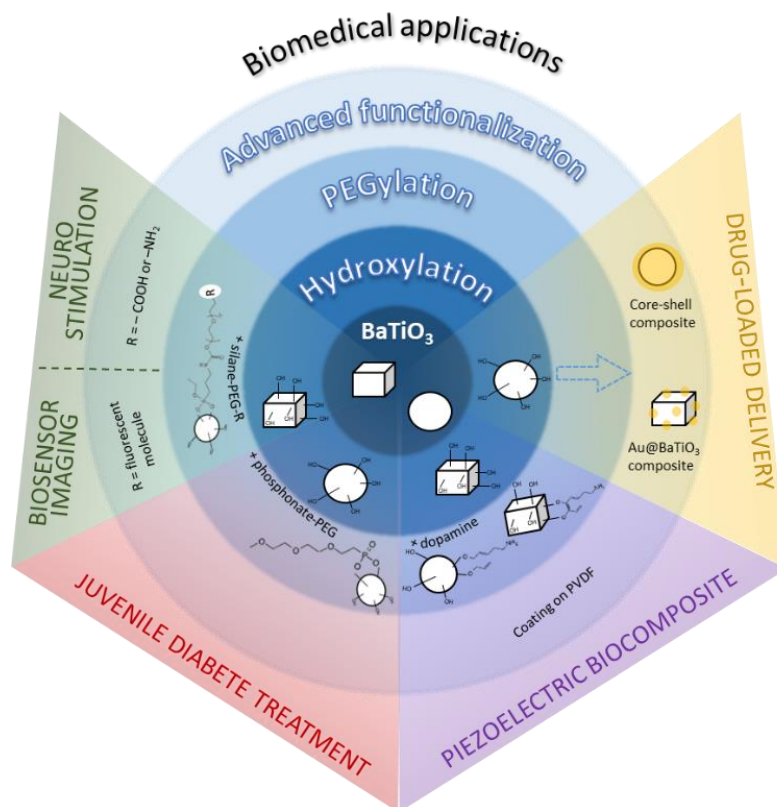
Biomedical applications

Advanced functionalization

PEGylation

Hydroxylation

$BaTiO_3$

NEURO STIMULATION

BIOSENSOR IMAGING

R = – COOH or –$NH_2$

R = fluorescent molecule

R

+ silane-PEG-R

+ phosphonate-PEG

+ dopamine

DRUG-LOADED DELIVERY

Core-shell composite

Au@$BaTiO_3$ composite

Coating on PVDF

JUVENILE DIABETE TREATMENT

PIEZOELECTRIC BIOCOMPOSITE